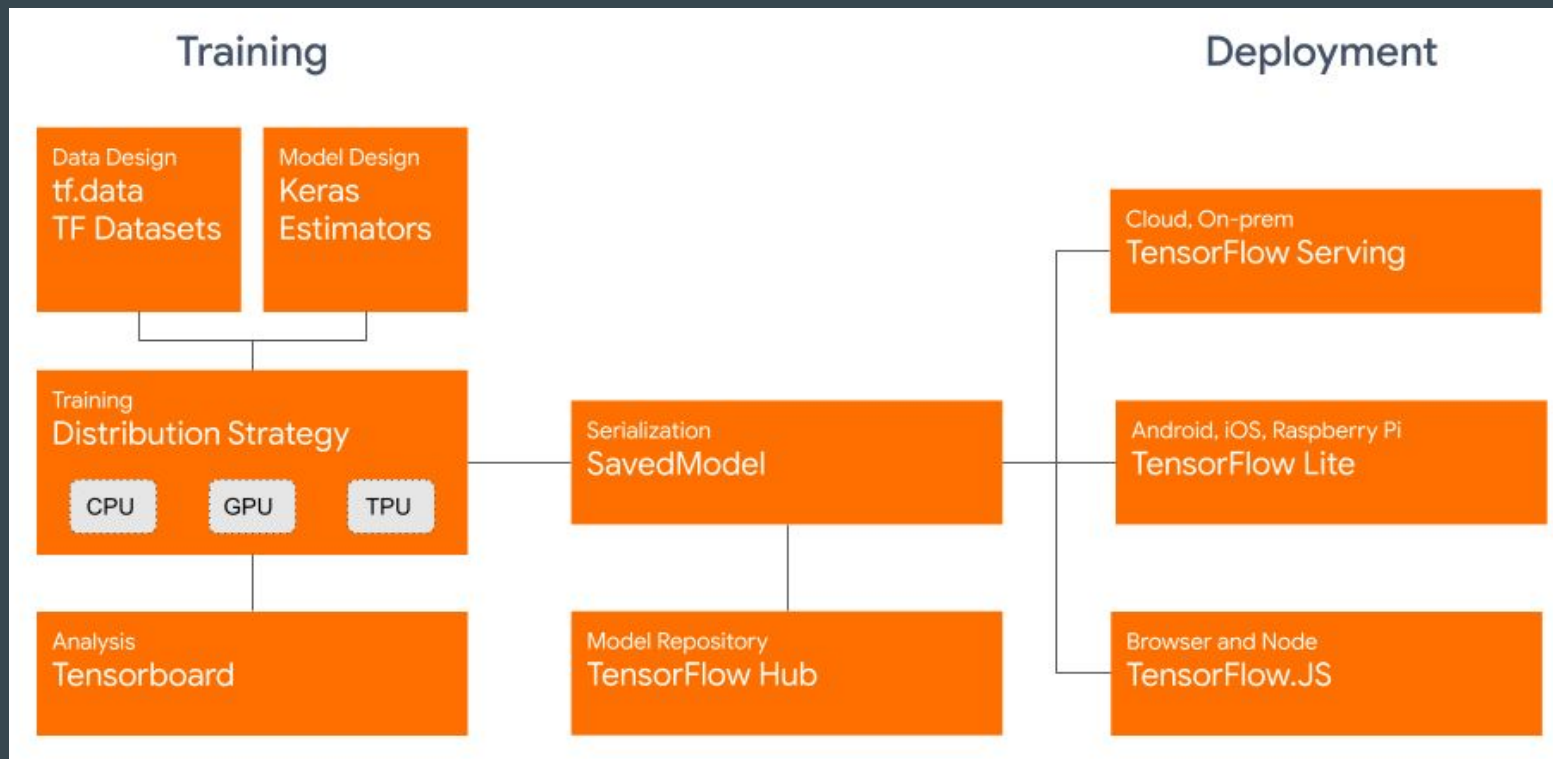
Training

Deployment

Data Design
tf.data
TF Datasets

Model Design
Keras
Estimators

Training
Distribution Strategy

CPU

GPU

TPU

Analysis
Tensorboard

Serialization
SavedModel

Model Repository
TensorFlow Hub

Cloud, On-prem
TensorFlow Serving

Android, iOS, Raspberry Pi
TensorFlow Lite

Browser and Node
TensorFlow.JS